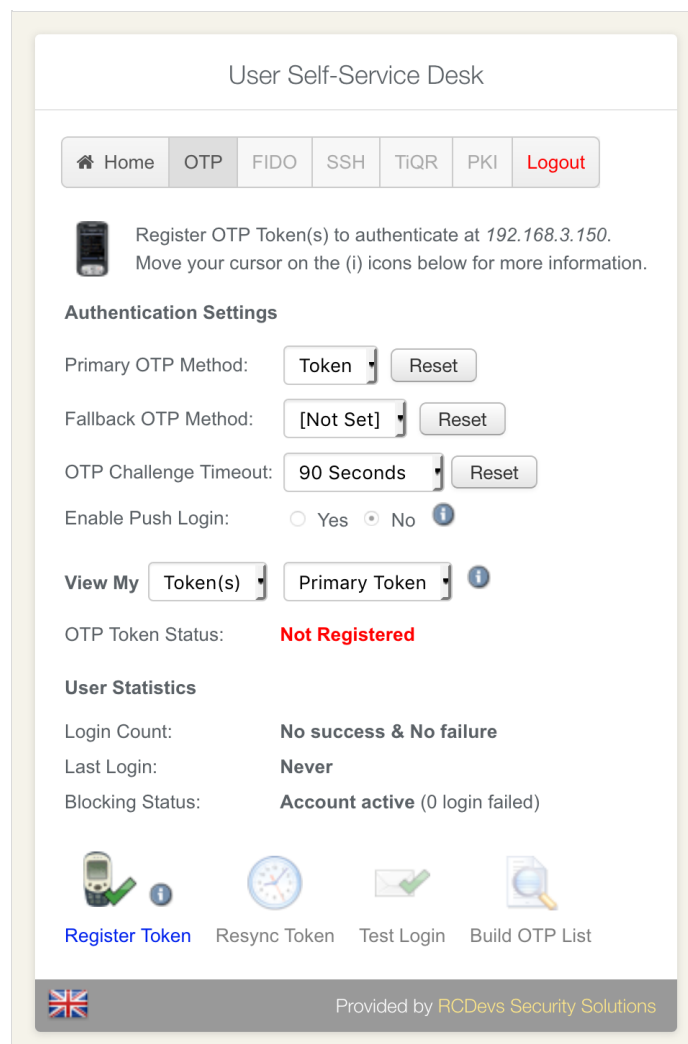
User Self-Service Desk

Home | OTP | FIDO | SSH | TiQR | PKI | Logout

Register OTP Token(s) to authenticate at 192.168.3.150.
Move your cursor on the (i) icons below for more information.

Authentication Settings

Primary OTP Method: Token Reset

Fallback OTP Method: [Not Set] Reset

OTP Challenge Timeout: 90 Seconds Reset

Enable Push Login: Yes No

View My Token(s) Primary Token

OTP Token Status: Not Registered

User Statistics

Login Count: No success & No failure

Last Login: Never

Blocking Status: Account active (0 login failed)

Register Token Resync Token Test Login Build OTP List

Provided by RCDevs Security Solutions